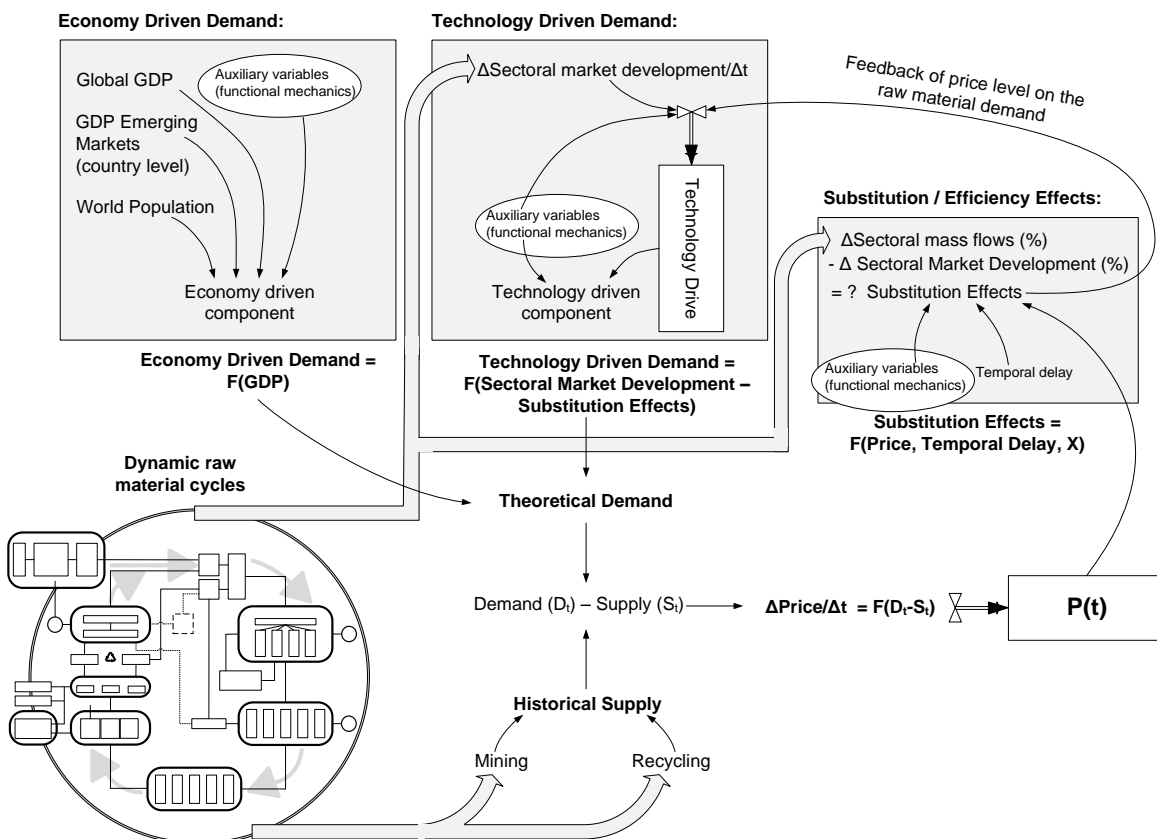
Economy Driven Demand:

Global GDP

Auxiliary variables (functional mechanics)

GDP Emerging Markets (country level)

World Population

Economy driven component

Economy Driven Demand = F(GDP)

Technology Driven Demand:

ΔSectoral market development/Δt

Auxiliary variables (functional mechanics)

Technology Drive

Technology driven component

Technology Driven Demand = F(Sectoral Market Development – Substitution Effects)

Feedback of price level on the raw material demand

Substitution / Efficiency Effects:

ΔSectoral mass flows (%)
- Δ Sectoral Market Development (%)
= ? Substitution Effects

Auxiliary variables (functional mechanics)

Temporal delay

Substitution Effects = F(Price, Temporal Delay, X)

Dynamic raw material cycles

Theoretical Demand

Demand ($D_t$) – Supply ($S_t$)

ΔPrice/Δt = F($D_t$-$S_t$)

P(t)

Historical Supply

Mining

Recycling